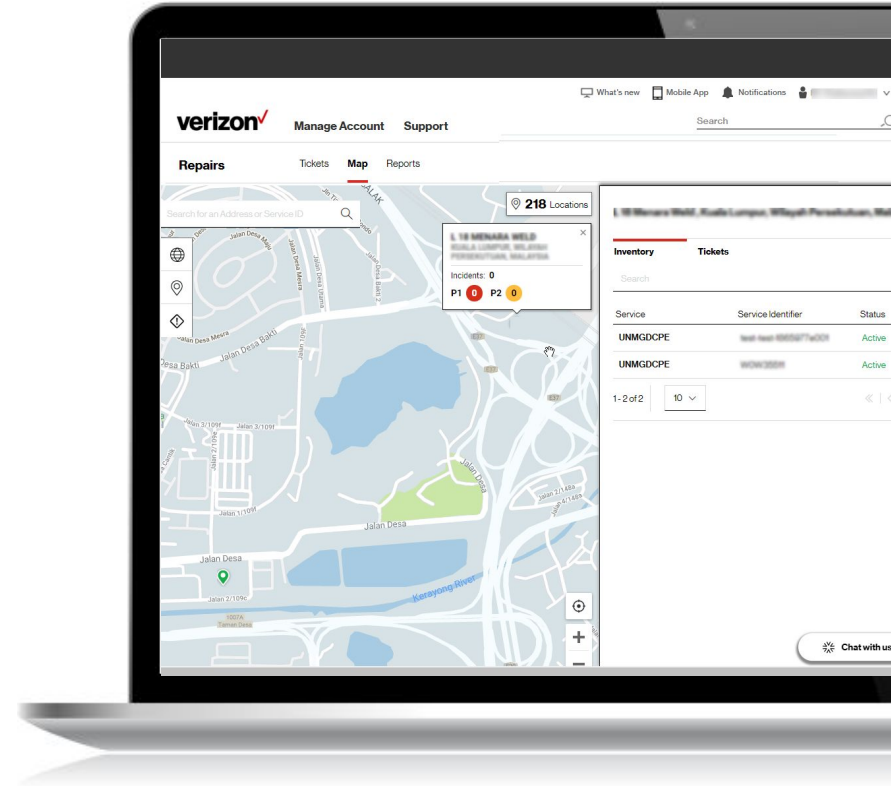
What's new Mobile App Notifications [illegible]

verizon✓ Manage Account Support

Search

Repairs Tickets Map Reports

Search for an Address or Service ID

218 Locations

L 18 MENARA WELD
KUALA LUMPUR, WILAYAH PERSEKUTUAN, MALAYSIA

Incidents: 0
P1 0 P2 0

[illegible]

Inventory Tickets

Search

| Service | Service Identifier | Status |
|---|---|---|
| UNMGDCPE | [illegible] | Active |
| UNMGDCPE | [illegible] | Active |

1 - 2 of 2 10

Jalan Desa Bakti
Jalan Desa Mesra
Jalan Desa
Jalan Desa 2/109c
Jalan 3/109f
Jalan 1/109f
Jalan Desa Utama
Jalan Desa 4/109
Kerayong River
Taman Desa
JALAK

Chat with us